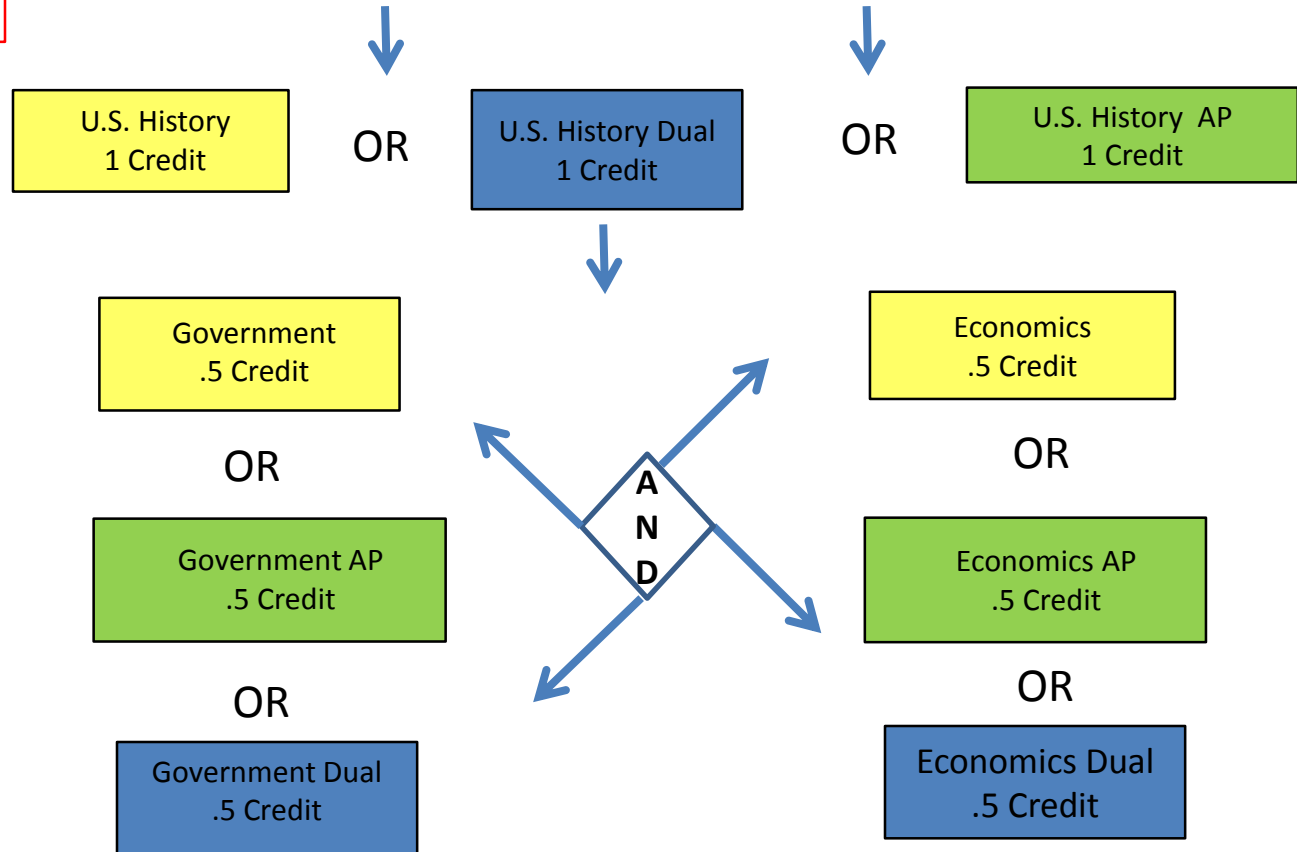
U.S. History
1 Credit

OR

U.S. History Dual
1 Credit

OR

U.S. History AP
1 Credit

Government
.5 Credit

OR

Government AP
.5 Credit

OR

Government Dual
.5 Credit

A
N
D

Economics
.5 Credit

OR

Economics AP
.5 Credit

OR

Economics Dual
.5 Credit